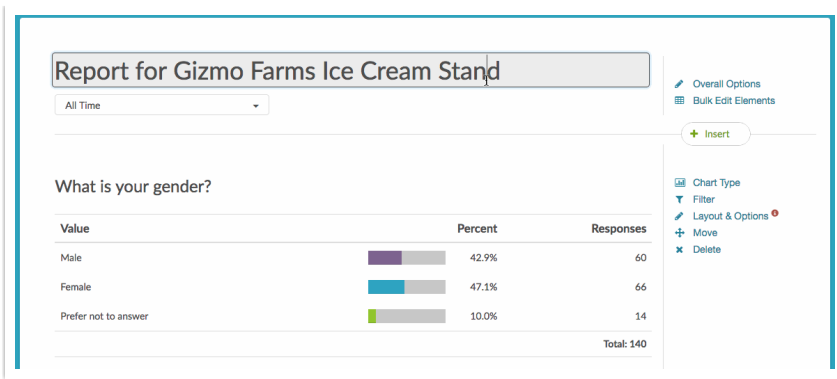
Report for Gizmo Farms Ice Cream Stand

All Time

Overall Options
Bulk Edit Elements

+ Insert

What is your gender?

| Value | Percent | Responses |
|---|---|---|
| Male | 42.9% | 60 |
| Female | 47.1% | 66 |
| Prefer not to answer | 10.0% | 14 |
| | | Total: 140 |

Chart Type
Filter
Layout & Options
Move
Delete